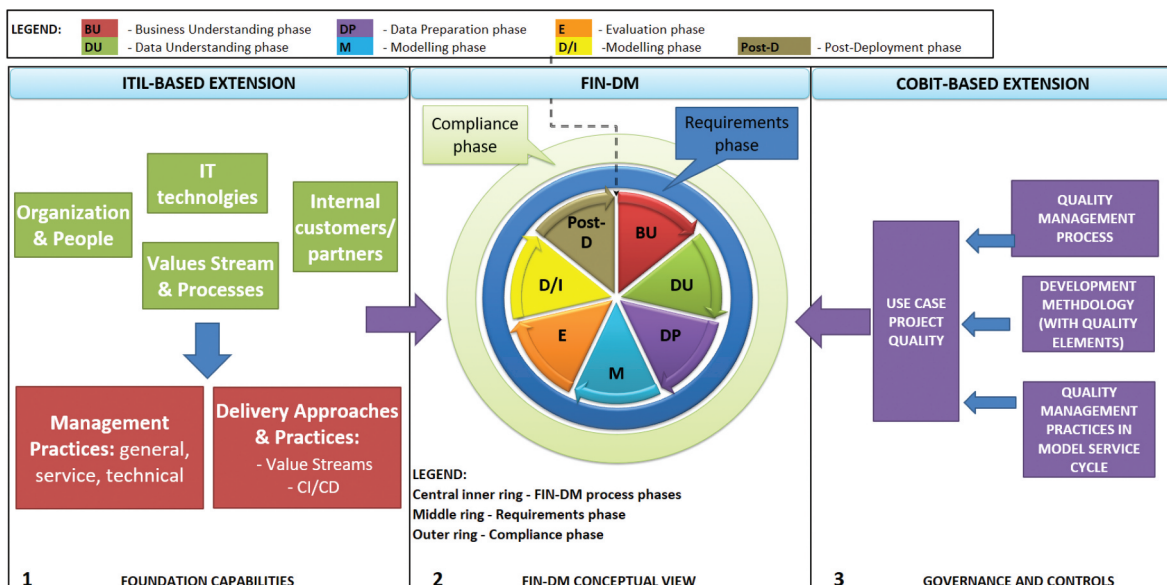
LEGEND: BU - Business Understanding phase DP - Data Preparation phase E - Evaluation phase
DU - Data Understanding phase M - Modelling phase D/I -Modelling phase Post-D - Post-Deployment phase

ITIL-BASED EXTENSION

FIN-DM

COBIT-BASED EXTENSION

IT technolgies

Organization & People

Internal customers/ partners

Values Stream & Processes

Management Practices: general, service, technical

Delivery Approaches & Practices:
- Value Streams
- CI/CD

Compliance phase

Requirements phase

Post-D

BU

D/I

DU

E

DP

M

LEGEND:
Central inner ring - FIN-DM process phases
Middle ring - Requirements phase
Outer ring - Compliance phase

QUALITY MANAGEMENT PROCESS

USE CASE PROJECT QUALITY

DEVELOPMENT METHDOLOGY (WITH QUALITY ELEMENTS)

QUALITY MANAGEMENT PRACTICES IN MODEL SERVICE CYCLE

1 FOUNDATION CAPABILITIES

2 FIN-DM CONCEPTUAL VIEW

3 GOVERNANCE AND CONTROLS